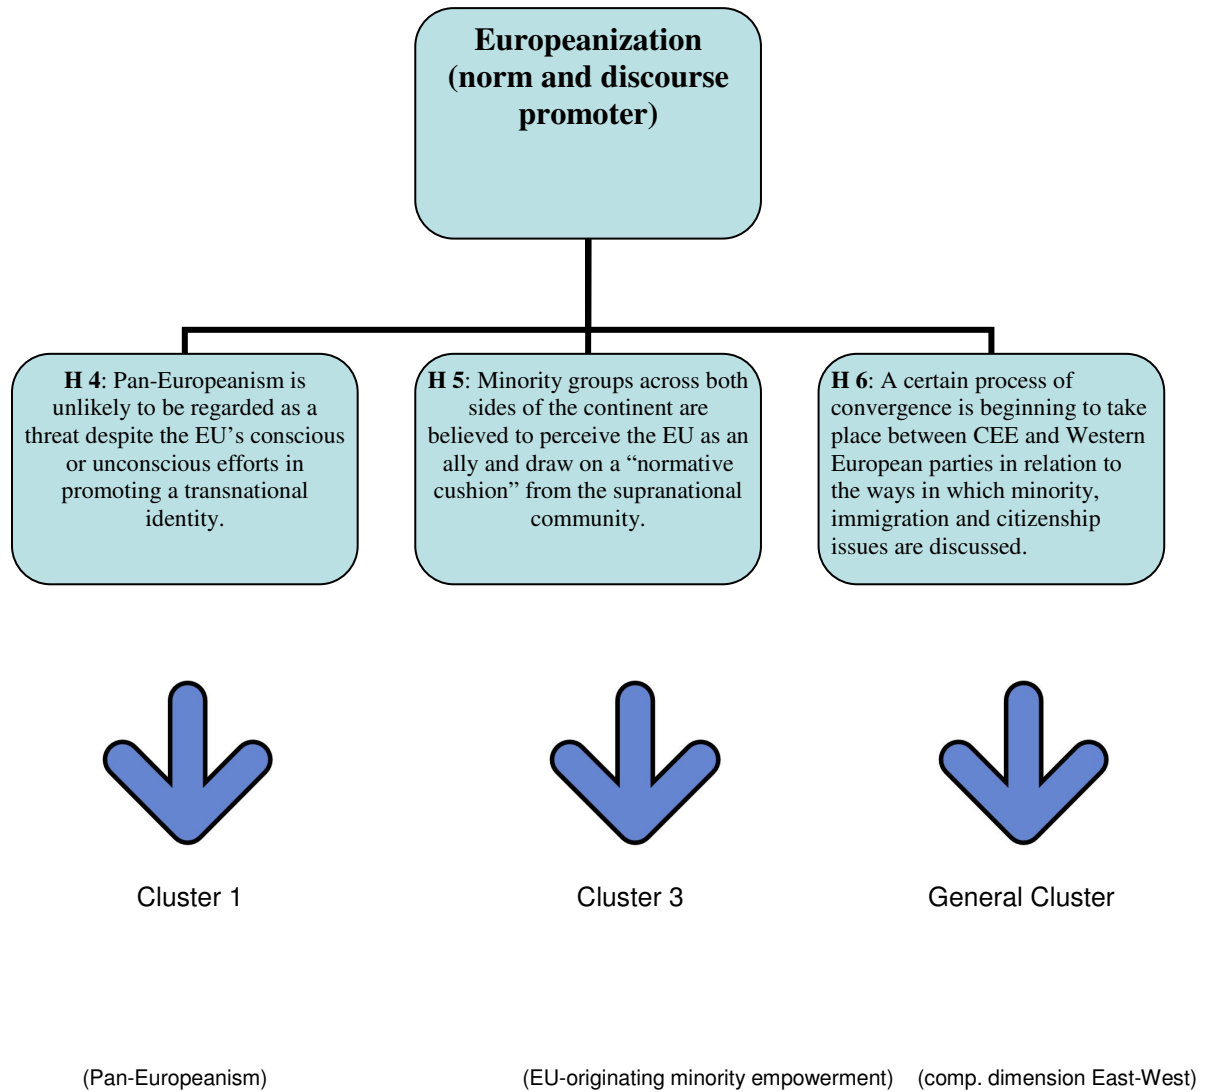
**Europeanization (norm and discourse promoter)**

**H 4**: Pan-Europeanism is unlikely to be regarded as a threat despite the EU's conscious or unconscious efforts in promoting a transnational identity.

**H 5**: Minority groups across both sides of the continent are believed to perceive the EU as an ally and draw on a "normative cushion" from the supranational community.

**H 6**: A certain process of convergence is beginning to take place between CEE and Western European parties in relation to the ways in which minority, immigration and citizenship issues are discussed.

Cluster 1

Cluster 3

General Cluster

(Pan-Europeanism)

(EU-originating minority empowerment)

(comp. dimension East-West)